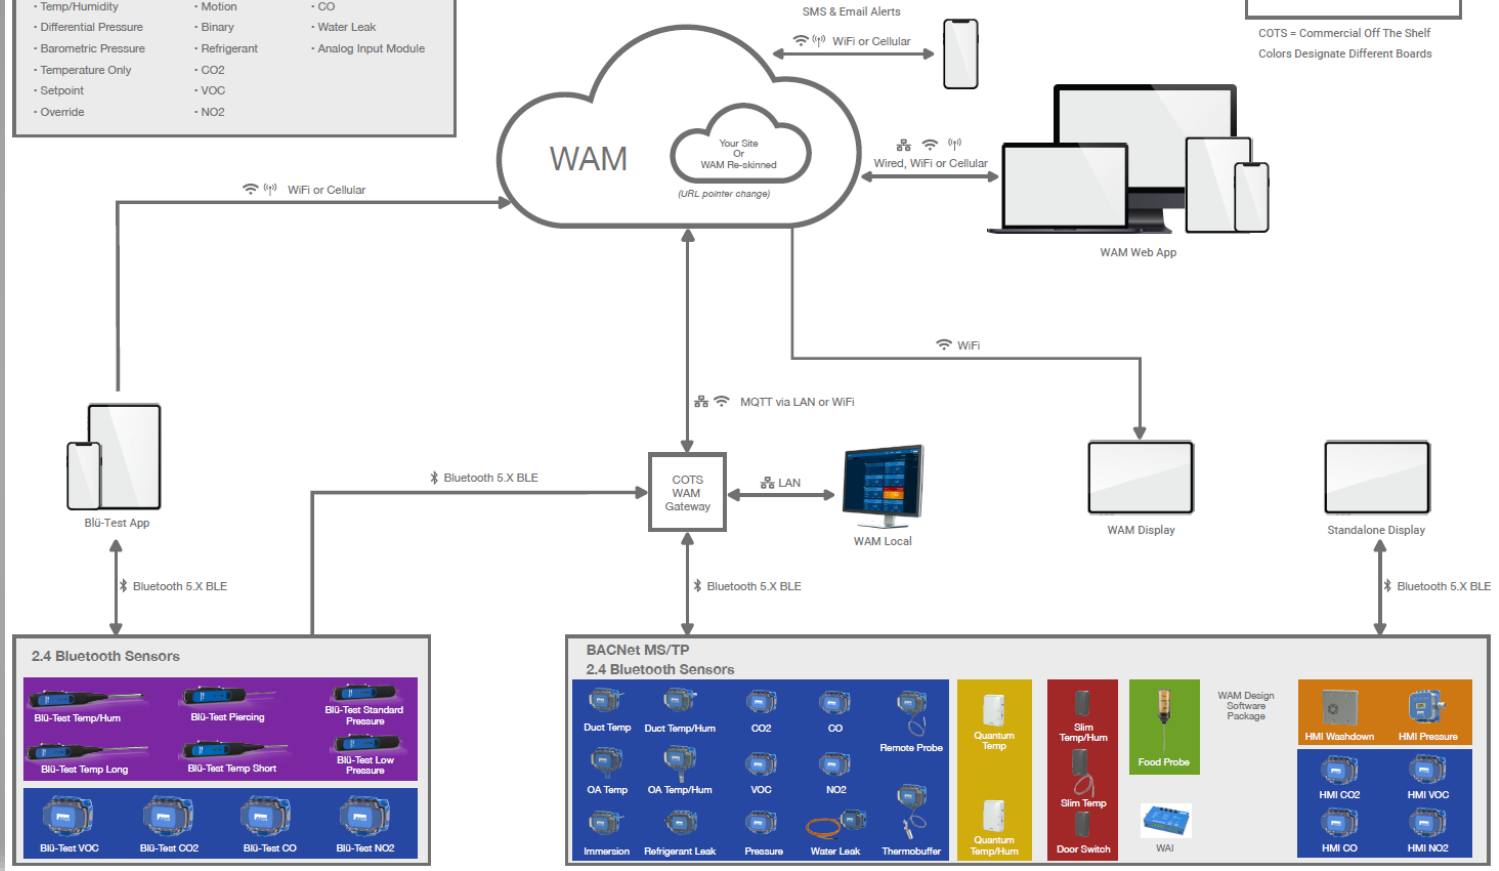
- Temp/Humidity
- Differential Pressure
- Barometric Pressure
- Temperature Only
- Setpoint
- Override

- Motion
- Binary
- Refrigerant
- CO2
- VOC
- NO2

- CO
- Water Leak
- Analog Input Module

SMS & Email Alerts

WiFi or Cellular

COTS = Commercial Off The Shelf
Colors Designate Different Boards

WAM

Your Site
Or
WAM Re-skinned

(URL pointer change)

Wired, WiFi or Cellular

WAM Web App

WiFi or Cellular

WiFi

MQTT via LAN or WiFi

Blū-Test App

Bluetooth 5.X BLE

COTS
WAM
Gateway

LAN

WAM Local

WAM Display

Standalone Display

Bluetooth 5.X BLE

Bluetooth 5.X BLE

Bluetooth 5.X BLE

2.4 Bluetooth Sensors

Blū-Test Temp/Hum
Blū-Test Piercing
Blū-Test Standard Pressure
Blū-Test Temp Long
Blū-Test Temp Short
Blū-Test Low Pressure
Blū-Test VOC
Blū-Test CO2
Blū-Test CO
Blū-Test NO2

BACNet MS/TP
2.4 Bluetooth Sensors

Duct Temp
Duct Temp/Hum
CO2
CO
Remote Probe
OA Temp
OA Temp/Hum
VOC
NO2
Immersion
Refrigerant Leak
Pressure
Water Leak
Thermobuffer

Quantum Temp
Quantum Temp/Hum

Slim Temp/Hum
Slim Temp
Door Switch

Food Probe

WAM Design Software Package

WAI

HMI Washdown
HMI Pressure
HMI CO2
HMI VOC
HMI CO
HMI NO2